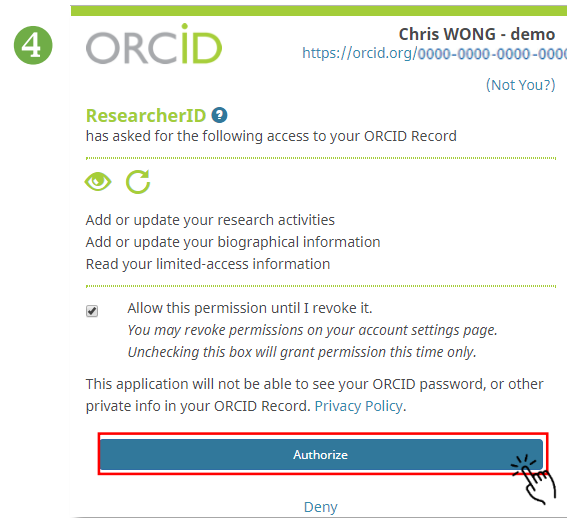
4

ORCID

Chris WONG - demo
https://orcid.org/0000-0000-0000-000

(Not You?)

ResearcherID ?
has asked for the following access to your ORCID Record

Add or update your research activities
Add or update your biographical information
Read your limited-access information

Allow this permission until I revoke it.
*You may revoke permissions on your account settings page.*
*Unchecking this box will grant permission this time only.*

This application will not be able to see your ORCID password, or other private info in your ORCID Record. Privacy Policy.

Authorize

Deny